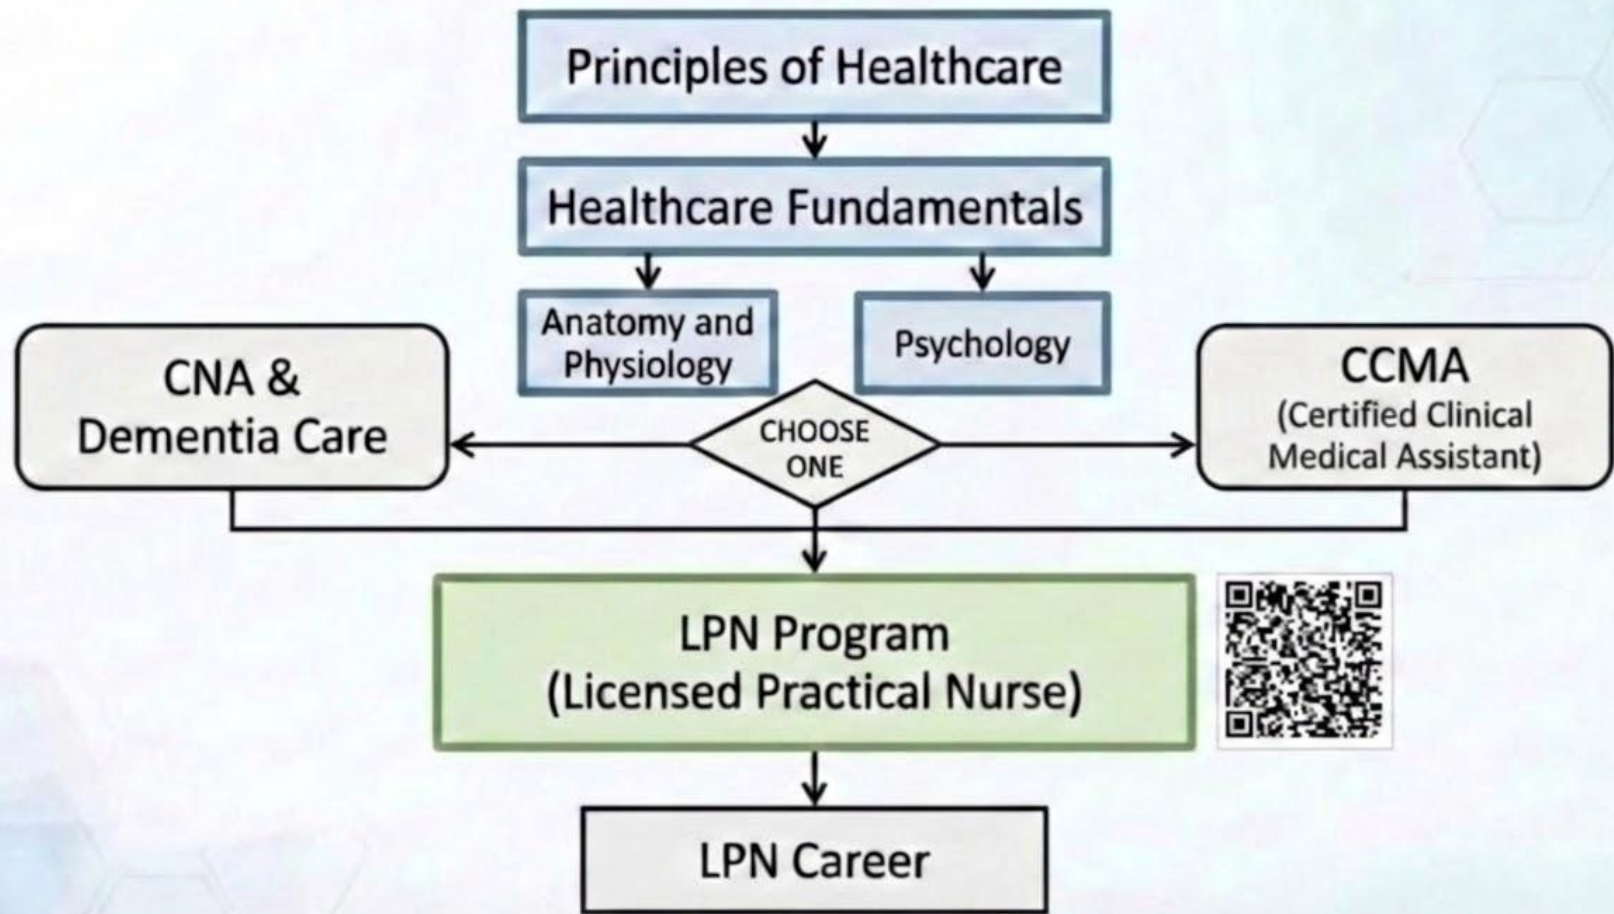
Principles of Healthcare

Healthcare Fundamentals

Anatomy and Physiology

Psychology

CNA & Dementia Care

CHOOSE ONE

CCMA (Certified Clinical Medical Assistant)

LPN Program (Licensed Practical Nurse)

LPN Career